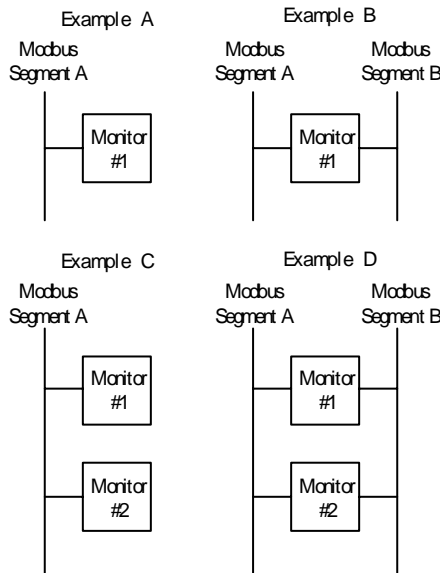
Example A

Modbus Segment A

Monitor #1

Example B

Modbus Segment A

Modbus Segment B

Monitor #1

Example C

Modbus Segment A

Monitor #1

Monitor #2

Example D

Modbus Segment A

Modbus Segment B

Monitor #1

Monitor #2